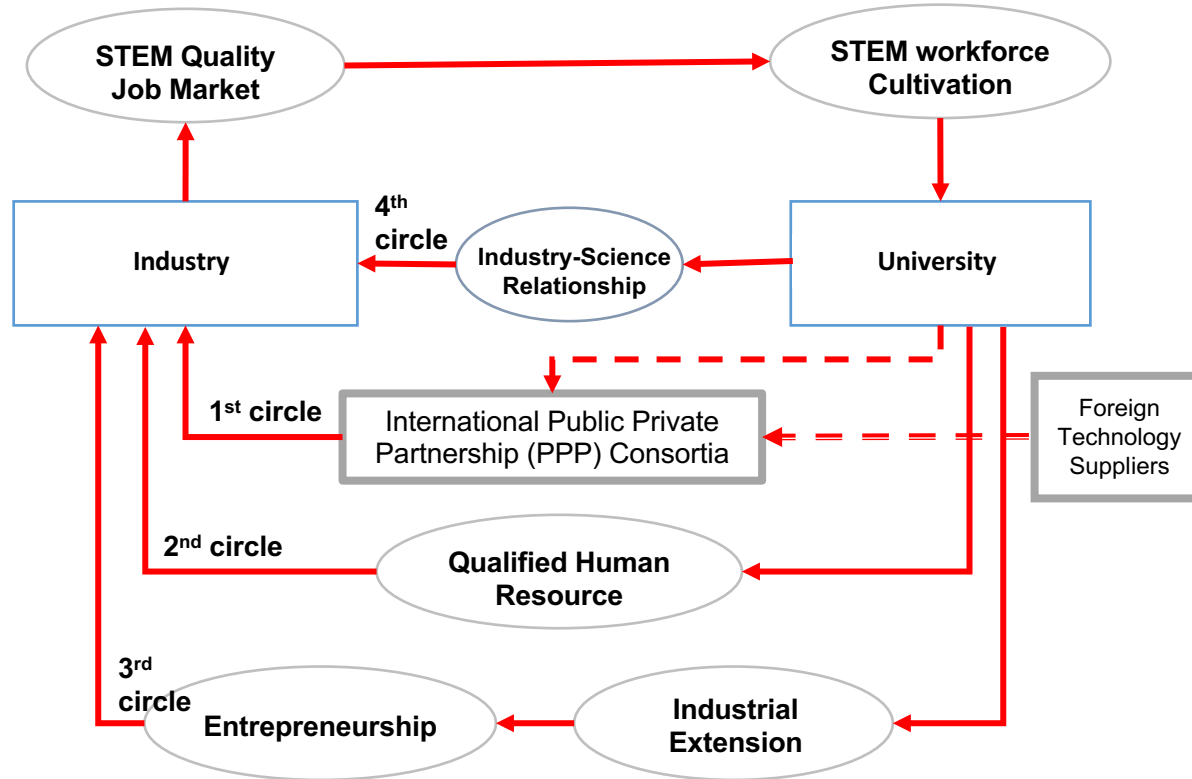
STEM Quality Job Market

STEM workforce Cultivation

Industry

$4^{th}$ circle

Industry-Science Relationship

University

$1^{st}$ circle

International Public Private Partnership (PPP) Consortia

Foreign Technology Suppliers

$2^{nd}$ circle

Qualified Human Resource

$3^{rd}$ circle

Entrepreneurship

Industrial Extension